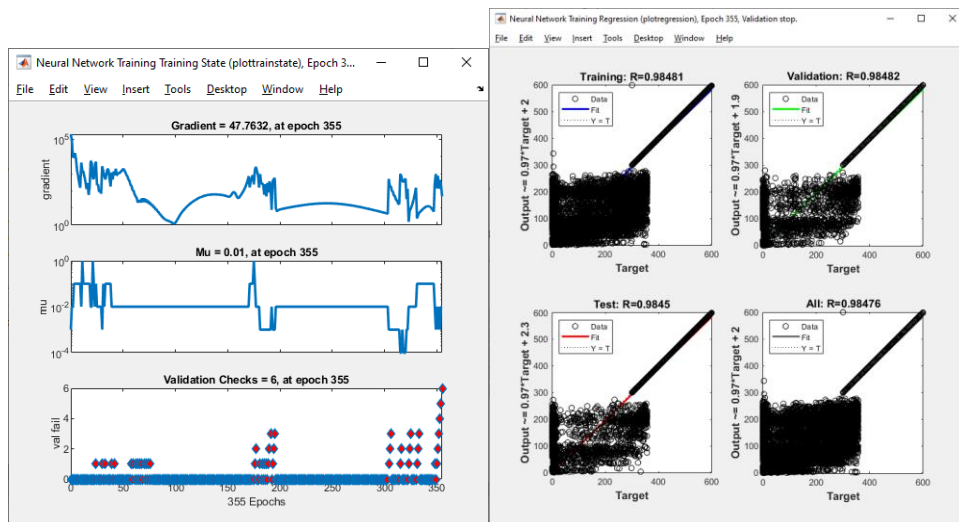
Neural Network Training Training State (plottrainstate), Epoch 3...

File Edit View Insert Tools Desktop Window Help

Gradient = 47.7632, at epoch 355

gradient

$10^5$

$10^0$

Mu = 0.01, at epoch 355

mu

$10^0$

$10^{-2}$

$10^{-4}$

Validation Checks = 6, at epoch 355

val fail

6
4
2
0

0 50 100 150 200 250 300 350

355 Epochs

Neural Network Training Regression (plotregression), Epoch 355, Validation stop.

File Edit View Insert Tools Desktop Window Help

Training: R=0.98481

Output ~= 0.97*Target + 2

Data
Fit
Y = T

Target

Validation: R=0.98482

Output ~= 0.97*Target + 1.9

Data
Fit
Y = T

Target

Test: R=0.9845

Output ~= 0.97*Target + 2.3

Data
Fit
Y = T

Target

All: R=0.98476

Output ~= 0.97*Target + 2

Data
Fit
Y = T

Target

600 500 400 300 200 100 0

0 200 400 600